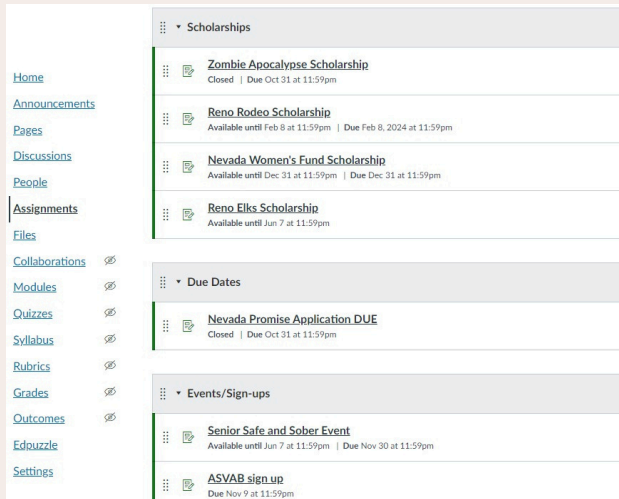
Home
Announcements
Pages
Discussions
People
Assignments
Files
Collaborations
Modules
Quizzes
Syllabus
Rubrics
Grades
Outcomes
Edpuzzle
Settings

Scholarships

Zombie Apocalypse Scholarship
Closed | Due Oct 31 at 11:59pm

Reno Rodeo Scholarship
Available until Feb 8 at 11:59pm | Due Feb 8, 2024 at 11:59pm

Nevada Women's Fund Scholarship
Available until Dec 31 at 11:59pm | Due Dec 31 at 11:59pm

Reno Elks Scholarship
Available until Jun 7 at 11:59pm

Due Dates

Nevada Promise Application DUE
Closed | Due Oct 31 at 11:59pm

Events/Sign-ups

Senior Safe and Sober Event
Available until Jun 7 at 11:59pm | Due Nov 30 at 11:59pm

ASVAB sign up
Due Nov 9 at 11:59pm